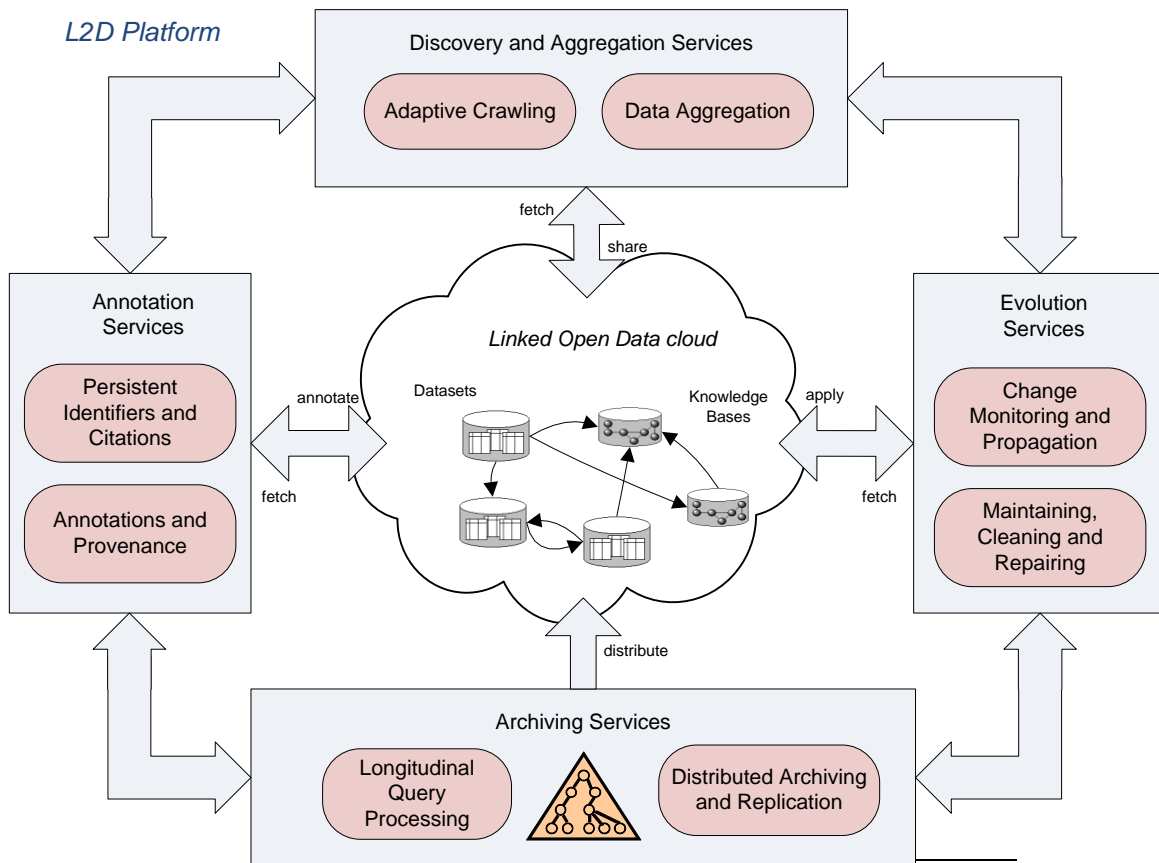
L2D Platform

Discovery and Aggregation Services

Adaptive Crawling

Data Aggregation

fetch

share

Annotation Services

Persistent Identifiers and Citations

Annotations and Provenance

Linked Open Data cloud

Datasets

Knowledge Bases

annotate

fetch

apply

fetch

Evolution Services

Change Monitoring and Propagation

Maintaining, Cleaning and Repairing

distribute

Archiving Services

Longitudinal Query Processing

Distributed Archiving and Replication